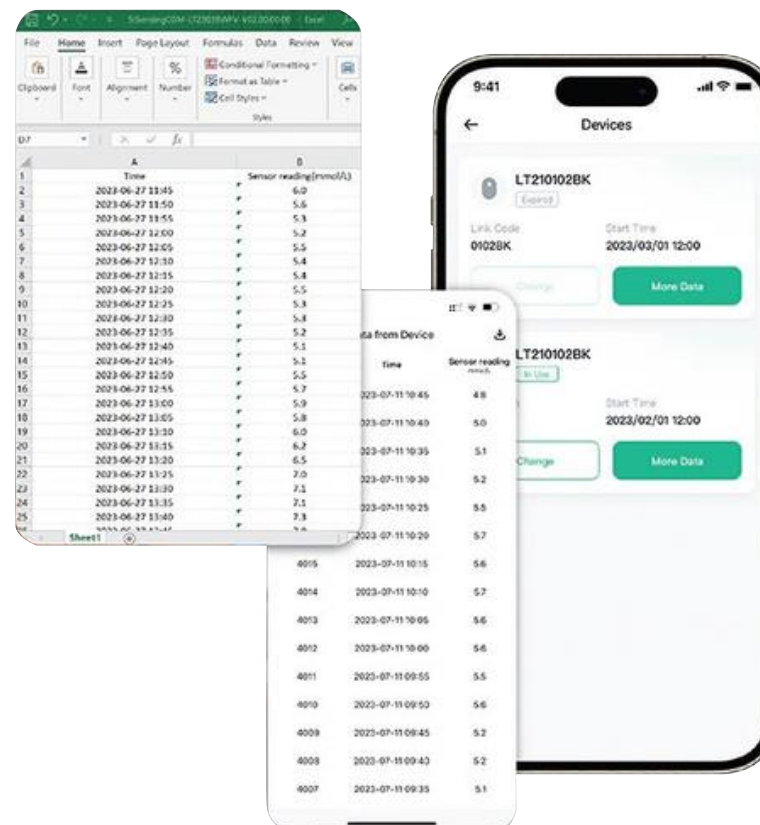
SiSensingCGM-LT2302BWFV-V02.00.00.00 · Excel

File Home Insert Page Layout Formulas Data Review View

Clipboard Font Alignment Number

Conditional Formatting
Format as Table
Cell Styles
Styles

Cells

D7

| | A | B |
|---|---|---|
| 1 | Time | Sensor reading(mmol/L) |
| 2 | 2023-06-27 11:45 | 6.0 |
| 3 | 2023-06-27 11:50 | 5.6 |
| 4 | 2023-06-27 11:55 | 5.3 |
| 5 | 2023-06-27 12:00 | 5.2 |
| 6 | 2023-06-27 12:05 | 5.5 |
| 7 | 2023-06-27 12:10 | 5.4 |
| 8 | 2023-06-27 12:15 | 5.4 |
| 9 | 2023-06-27 12:20 | 5.5 |
| 10 | 2023-06-27 12:25 | 5.3 |
| 11 | 2023-06-27 12:30 | 5.4 |
| 12 | 2023-06-27 12:35 | 5.2 |
| 13 | 2023-06-27 12:40 | 5.1 |
| 14 | 2023-06-27 12:45 | 5.1 |
| 15 | 2023-06-27 12:50 | 5.5 |
| 16 | 2023-06-27 12:55 | 5.7 |
| 17 | 2023-06-27 13:00 | 5.9 |
| 18 | 2023-06-27 13:05 | 5.8 |
| 19 | 2023-06-27 13:10 | 6.0 |
| 20 | 2023-06-27 13:15 | 6.2 |
| 21 | 2023-06-27 13:20 | 6.5 |
| 22 | 2023-06-27 13:25 | 7.0 |
| 23 | 2023-06-27 13:30 | 7.1 |
| 24 | 2023-06-27 13:35 | 7.1 |
| 25 | 2023-06-27 13:40 | 7.3 |

Sheet1

9:41

Devices

LT210102BK
Expired
Link Code
0102BK
Start Time
2023/03/01 12:00
Change
More Data

LT210102BK
In Use
Start Time
2023/02/01 12:00
Change
More Data

ta from Device

| | Time | Sensor reading mmol/L |
|---|---|---|
| | 2023-07-11 10:45 | 4.8 |
| | 2023-07-11 10:40 | 5.0 |
| | 2023-07-11 10:35 | 5.1 |
| | 2023-07-11 10:30 | 5.2 |
| | 2023-07-11 10:25 | 5.5 |
| | 2023-07-11 10:20 | 5.7 |
| 4015 | 2023-07-11 10:15 | 5.6 |
| 4014 | 2023-07-11 10:10 | 5.7 |
| 4013 | 2023-07-11 10:05 | 5.6 |
| 4012 | 2023-07-11 10:00 | 5.6 |
| 4011 | 2023-07-11 09:55 | 5.5 |
| 4010 | 2023-07-11 09:50 | 5.6 |
| 4009 | 2023-07-11 09:45 | 5.2 |
| 4008 | 2023-07-11 09:40 | 5.2 |
| 4007 | 2023-07-11 09:35 | 5.1 |